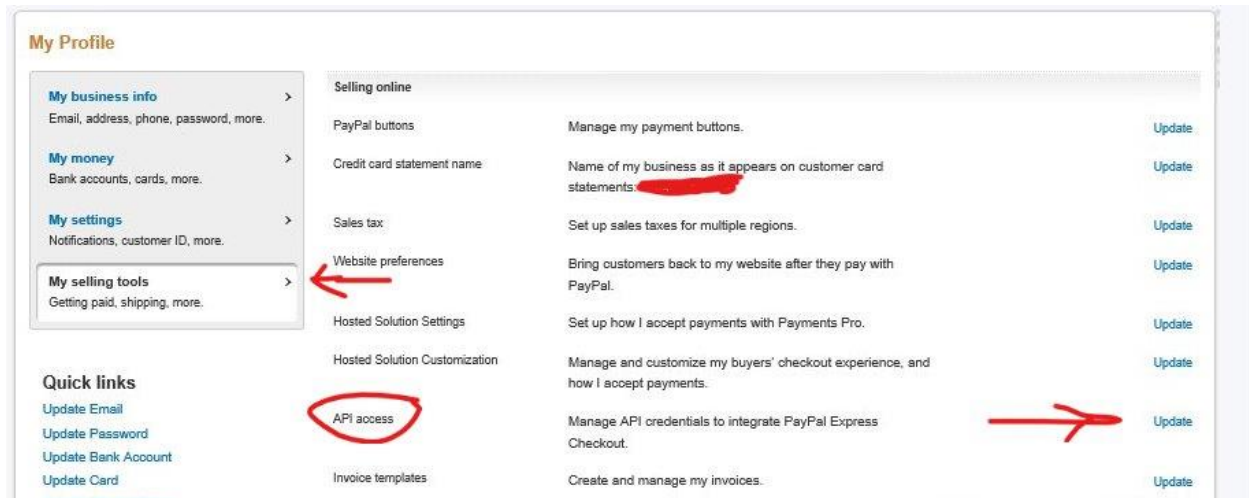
My Profile

My business info
Email, address, phone, password, more.

My money
Bank accounts, cards, more.

My settings
Notifications, customer ID, more.

My selling tools
Getting paid, shipping, more.

Quick links
Update Email
Update Password
Update Bank Account
Update Card

| Selling online | | |
|---|---|---|
| PayPal buttons | Manage my payment buttons. | Update |
| Credit card statement name | Name of my business as it appears on customer card statements: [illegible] | Update |
| Sales tax | Set up sales taxes for multiple regions. | Update |
| Website preferences | Bring customers back to my website after they pay with PayPal. | Update |
| Hosted Solution Settings | Set up how I accept payments with Payments Pro. | Update |
| Hosted Solution Customization | Manage and customize my buyers' checkout experience, and how I accept payments. | Update |
| API access | Manage API credentials to integrate PayPal Express Checkout. | Update |
| Invoice templates | Create and manage my invoices. | Update |